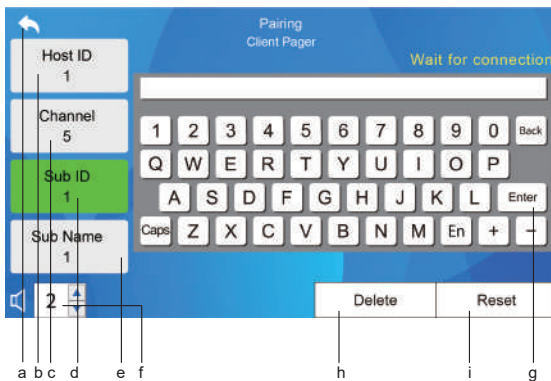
Pairing
Client Pager

Wait for connection

Host ID
1

Channel
5

Sub ID
1

Sub Name
1

1 2 3 4 5 6 7 8 9 0 Back
Q W E R T Y U I O P
A S D F G H J K L Enter
Caps Z X C V B N M En + –

2

Delete
Reset

a b c d e f h i g